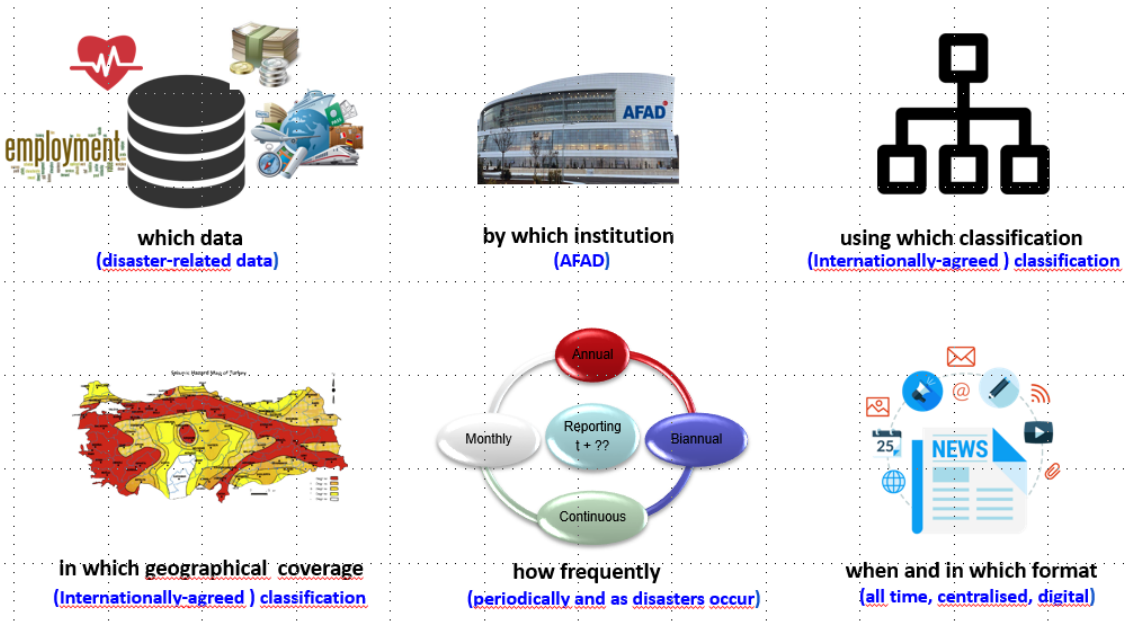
employment

which data
(disaster-related data)

AFAD

by which institution
(AFAD)

using which classification
(Internationally-agreed ) classification

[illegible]

in which geographical coverage
(Internationally-agreed ) classification

Annual
Monthly
Reporting
t + ??
Biannual
Continuous

how frequently
(periodically and as disasters occur)

25
NEWS

when and in which format
(all time, centralised, digital)